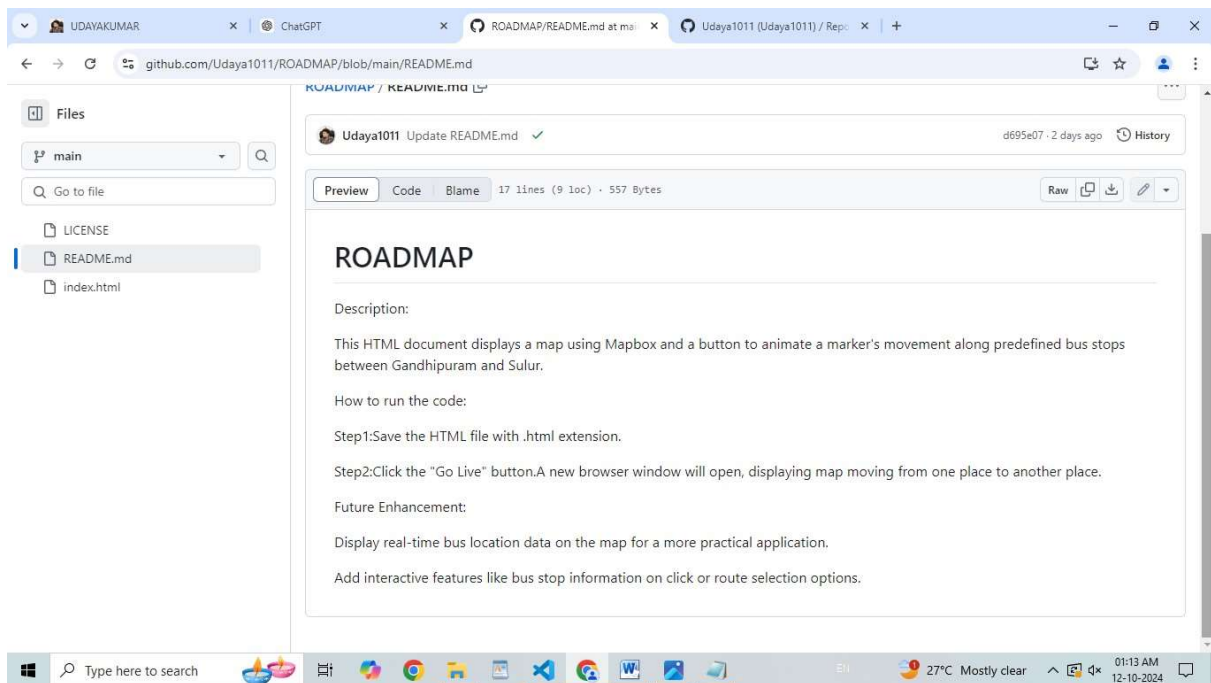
UDAYAKUMAR
ChatGPT
ROADMAP/README.md at mai
Udaya1011 (Udaya1011) / Repo
github.com/Udaya1011/ROADMAP/blob/main/README.md

Files
main
Go to file
LICENSE
README.md
index.html

ROADMAP / README.md

Udaya1011 Update README.md
d695e07 · 2 days ago History

Preview Code Blame 17 lines (9 loc) · 557 Bytes
Raw

ROADMAP

Description:

This HTML document displays a map using Mapbox and a button to animate a marker's movement along predefined bus stops between Gandhipuram and Sulur.

How to run the code:

Step1:Save the HTML file with .html extension.

Step2:Click the "Go Live" button.A new browser window will open, displaying map moving from one place to another place.

Future Enhancement:

Display real-time bus location data on the map for a more practical application.

Add interactive features like bus stop information on click or route selection options.

Type here to search
27°C Mostly clear
01:13 AM
12-10-2024